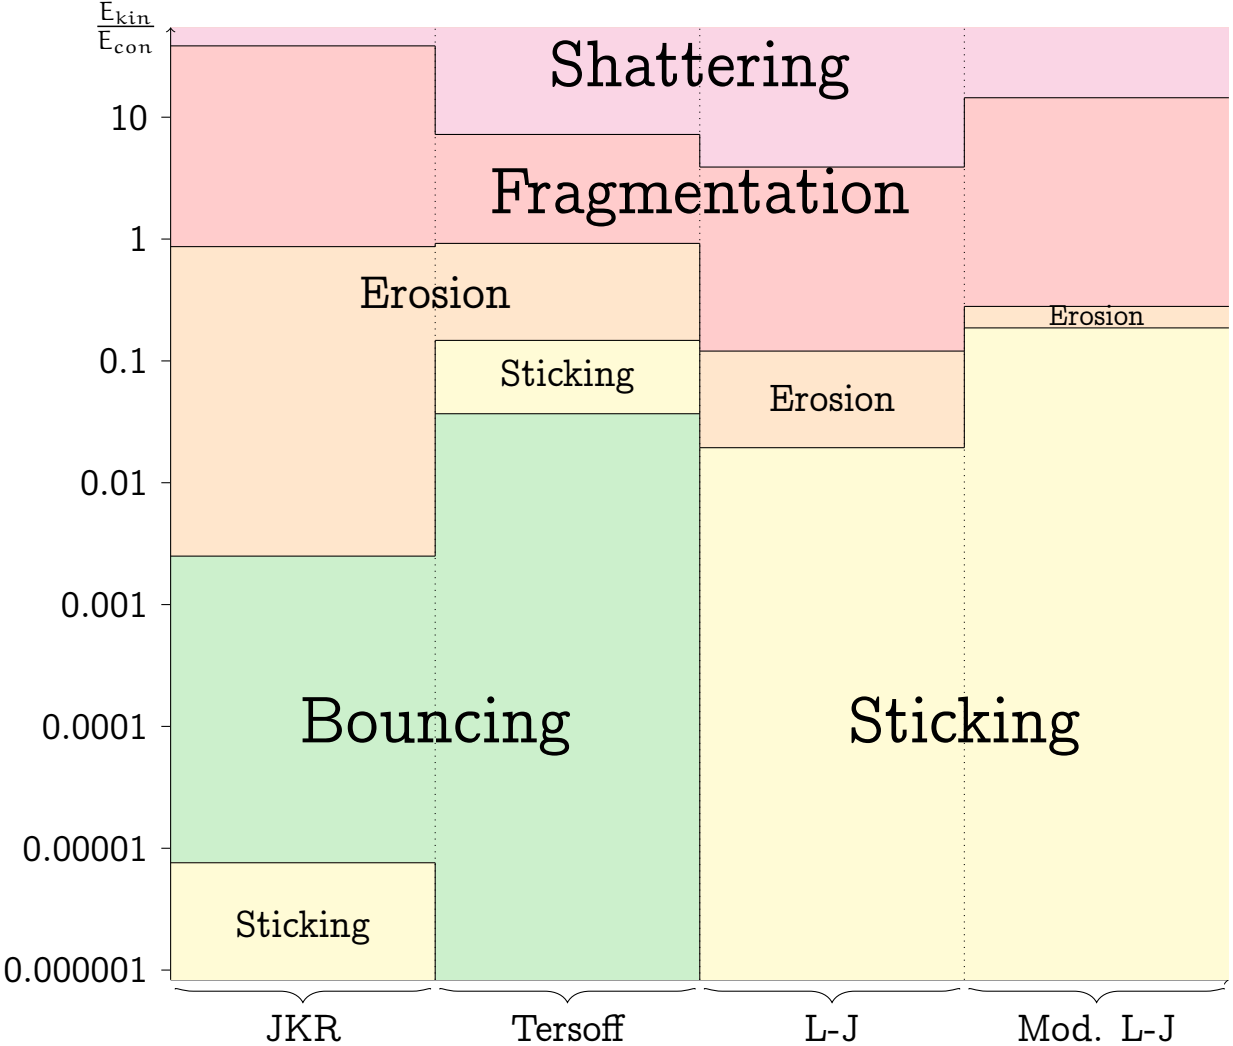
$\frac{E_{kin}}{E_{con}}$

10

1

0.1

0.01

0.001

0.0001

0.00001

0.000001

Shattering

Fragmentation

Erosion

Sticking

Erosion

Erosion

Bouncing

Sticking

Sticking

JKR

Tersoff

L-J

Mod. L-J